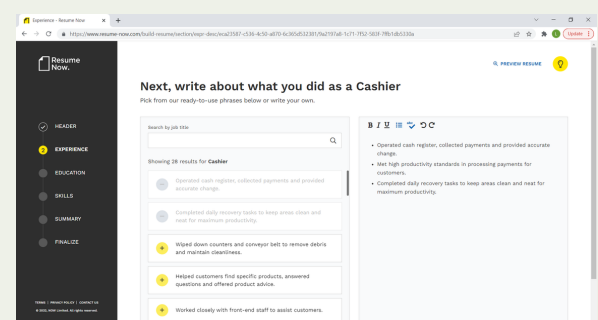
Experience - Resume Now ×

https://www.resume-now.com/build-resume/section/expr-desc/eca23587-c536-4c50-a870-6c365d532381/9a2197a8-1c71-1f52-583f-7ffb1db5330a

Update

Resume Now.

HEADER

2 EXPERIENCE

EDUCATION

SKILLS

SUMMARY

FINALIZE

TERMS | PRIVACY POLICY | CONTACT US
© 2022, NOW Limited. All rights reserved.

PREVIEW RESUME

Next, write about what you did as a Cashier

Pick from our ready-to-use phrases below or write your own.

Search by job title

Showing 26 results for Cashier

Operated cash register, collected payments and provided accurate change.

Completed daily recovery tasks to keep areas clean and neat for maximum productivity.

Wiped down counters and conveyor belt to remove debris and maintain cleanliness.

Helped customers find specific products, answered questions and offered product advice.

Worked closely with front-end staff to assist customers.

B I U

• Operated cash register, collected payments and provided accurate change.
• Met high productivity standards in processing payments for customers.
• Completed daily recovery tasks to keep areas clean and neat for maximum productivity.